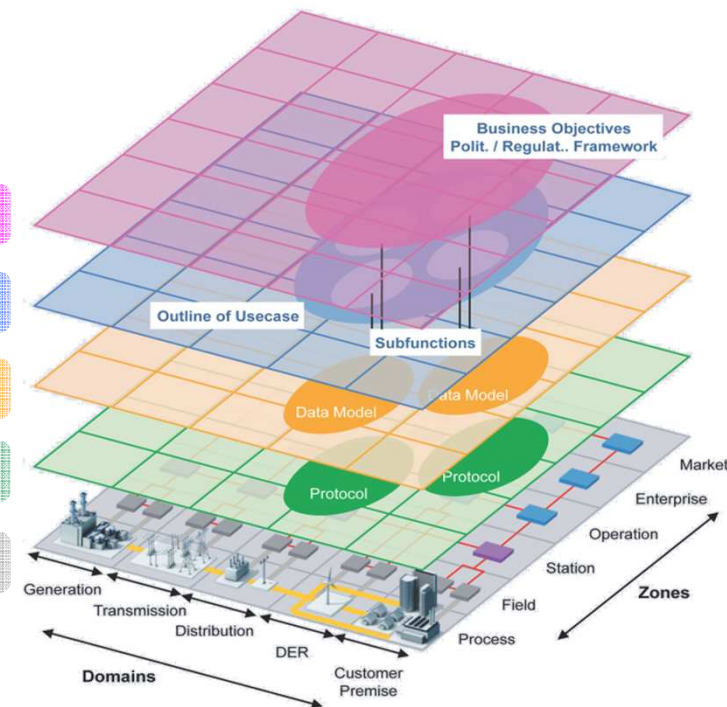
Business Objectives
Polit. / Regulat.. Framework

Outline of Usecase

Subfunctions

Data Model

Data Model

Protocol

Protocol

Market

Enterprise

Operation

Station

Field

Process

Zones

Generation

Transmission

Distribution

DER

Customer Premise

Domains